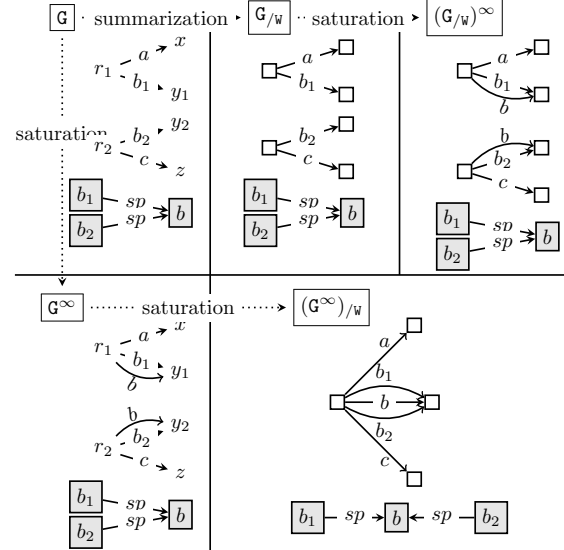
G · summarization · $G_{/W}$ ·· saturation · $(G_{/W})^{\infty}$

$r_1$ $a$ $x$
$b_1$ $y_1$
saturation $y_2$
$r_2$ $b_2$
$c$ $z$
$b_1$ $sp$
$b_2$ $sp$ $b$

$a$
$b_1$
$b_2$
$c$
$b_1$ $sp$
$b_2$ $sp$ $b$

$a$
$b_1$
$b$
$b$
$b_2$
$c$
$b_1$ $sp$
$b_2$ $sp$ $b$

$G^{\infty}$ ······· saturation ······ $(G^{\infty})_{/W}$

$r_1$ $a$ $x$
$b_1$ $y_1$
$b$
$b$ $y_2$
$r_2$ $b_2$
$c$ $z$
$b_1$ $sp$
$b_2$ $sp$ $b$

$a$
$b_1$
$b$
$b_2$
$c$
$b_1$ $sp$ $b$ $sp$ $b_2$